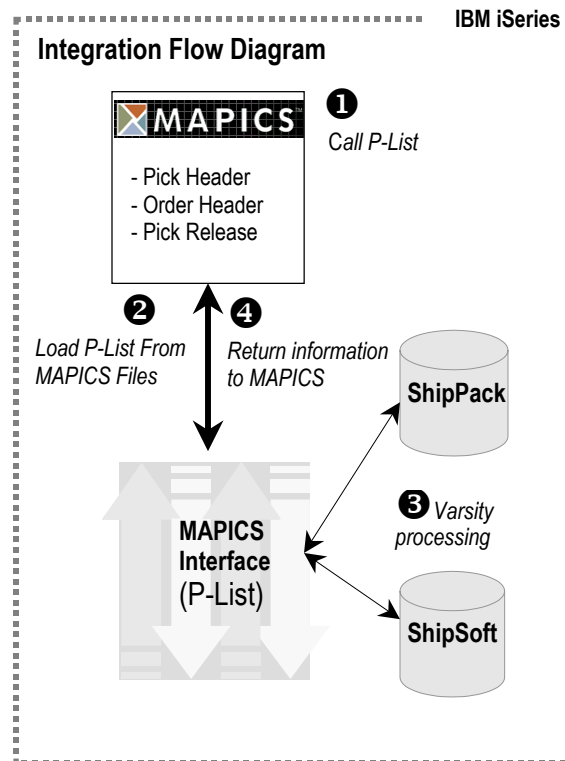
IBM iSeries

Integration Flow Diagram

MAPICS

❶ Call P-List

- Pick Header
- Order Header
- Pick Release

❷ Load P-List From MAPICS Files

❹ Return information to MAPICS

ShipPack

❸ Varsity processing

MAPICS Interface (P-List)

ShipSoft